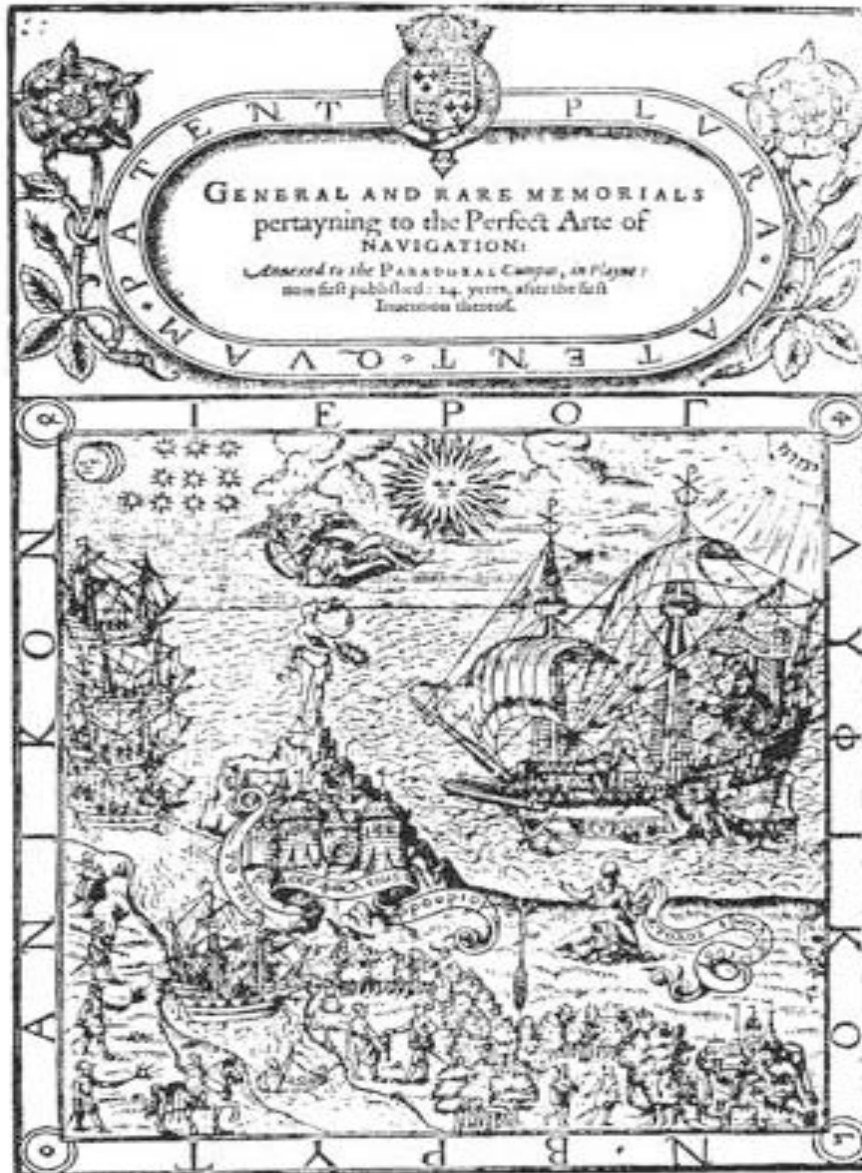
PLVRA·LATENT·QVAM·PATENT

GENERAL AND RARE MEMORIALS pertayning to the Perfect Arte of NAVIGATION:

Annexed to the PARADOXAL Cumpas, in Playne: now first published: 24. yeres, after the first Invention thereof.

ΙΕΡΟΓ

ΑΝΚΟΝ

ΥΦΚΟ

ΝΒΡΥΤ

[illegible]